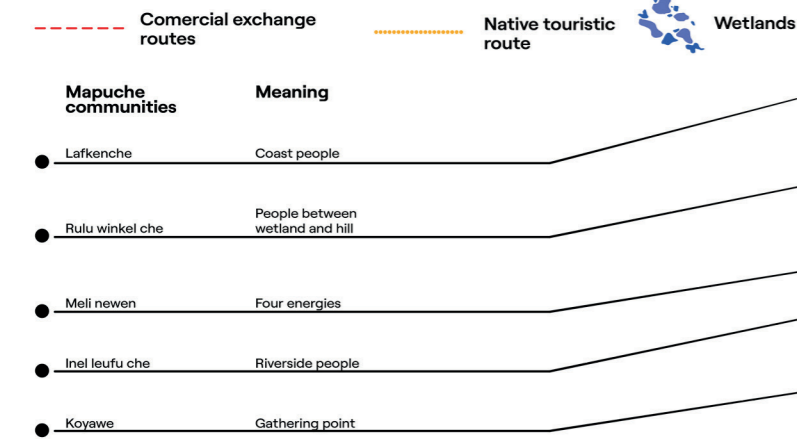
Comercial exchange routes

Native touristic route

Wetlands

| Mapuche communities | Meaning |
|---|---|
| Lafkenche | Coast people |
| Rulu winkel che | People between wetland and hill |
| Meli newen | Four energies |
| Inel leufu che | Riverside people |
| Koyawe | Gathering point |